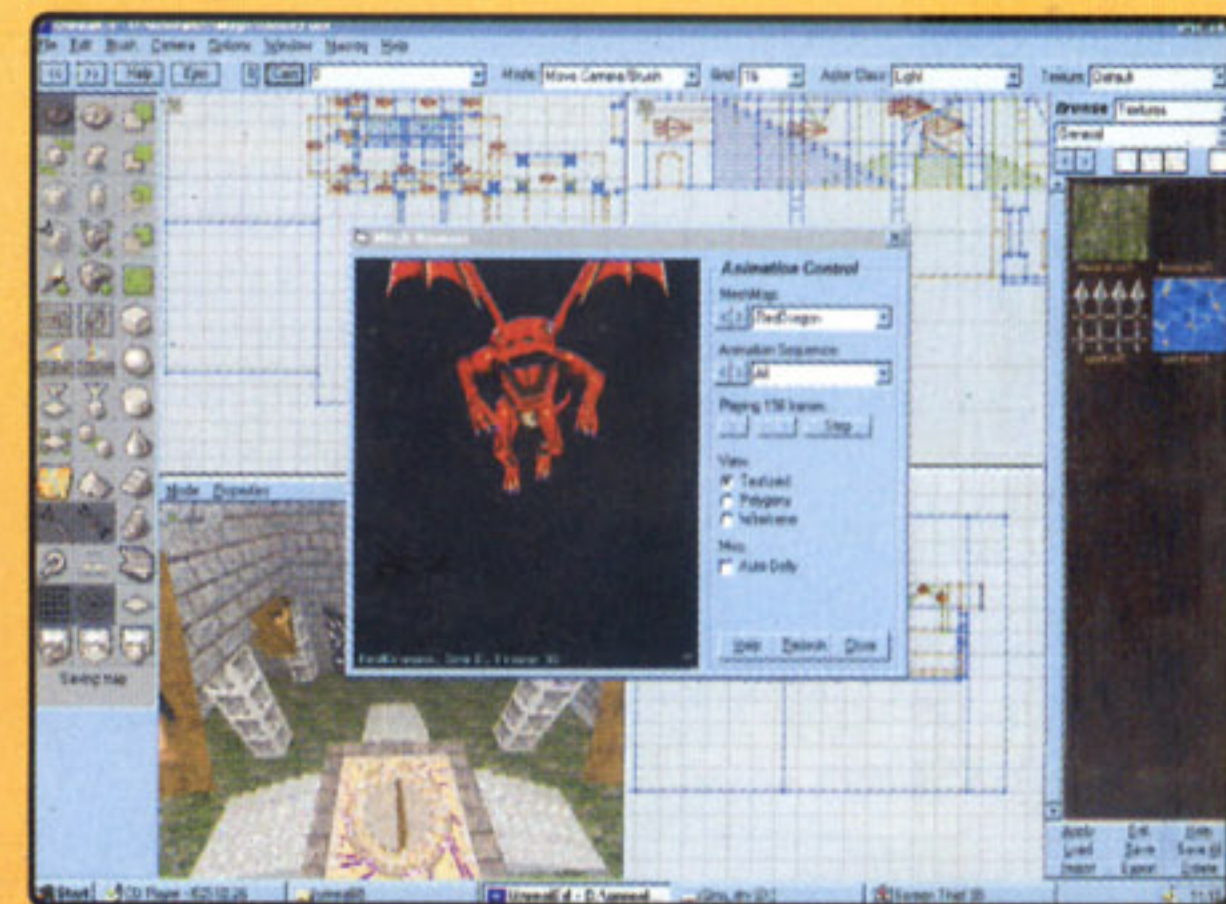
File Edit Brush Camera Options Window Macros Help

Help Mode Move Camera/Brush Grid 16 Actor Class Light Texture Default

Browse Textures

General

Animation Control

MeshMap

RedDragon

Animation Sequence

All

Playing 156 frames

Stop

View

Textured

Polygons

Wireframe

Misc

Auto Dolly

Help Refresh Close

Mode Properties

Saving map

Apply Edit Help

Load Save Save All

Import Export Delete

Start